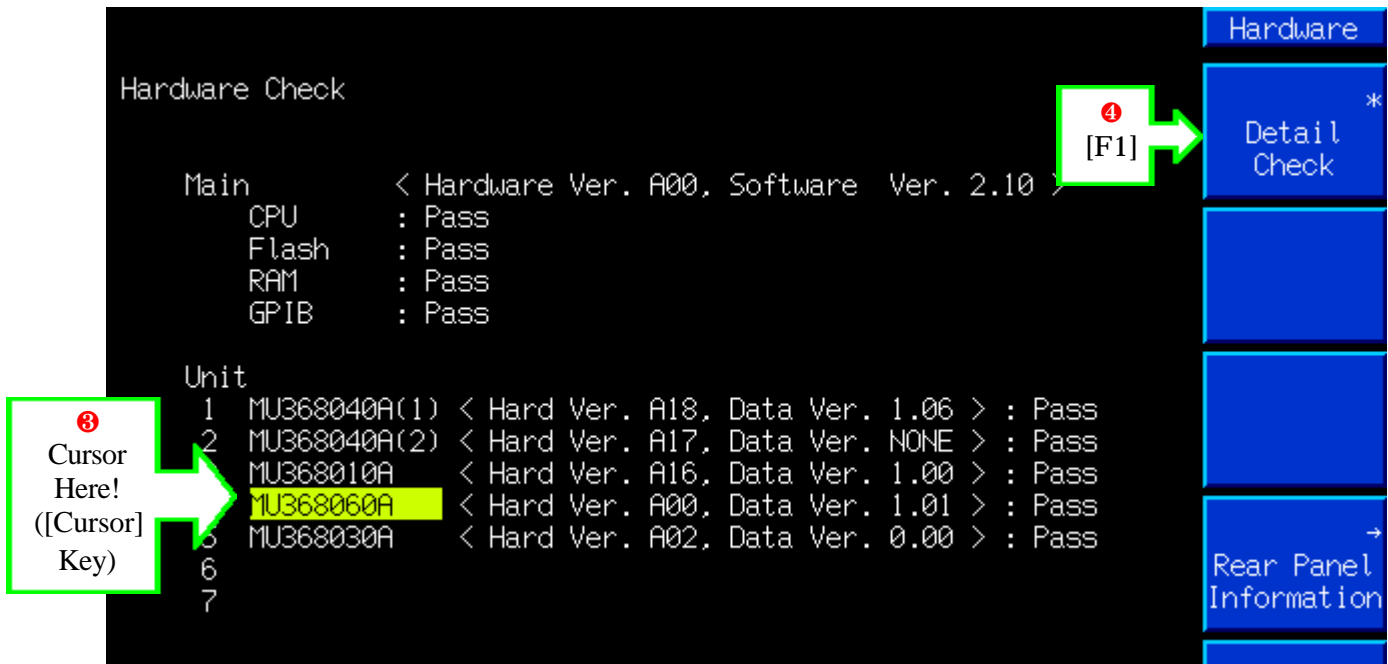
Hardware

Hardware Check

❹
[F1]

*
Detail
Check

Main < Hardware Ver. A00, Software Ver. 2.10 >
CPU : Pass
Flash : Pass
RAM : Pass
GPIB : Pass

Unit
1 MU368040A(1) < Hard Ver. A18, Data Ver. 1.06 > : Pass
2 MU368040A(2) < Hard Ver. A17, Data Ver. NONE > : Pass
MU368010A < Hard Ver. A16, Data Ver. 1.00 > : Pass
MU368060A < Hard Ver. A00, Data Ver. 1.01 > : Pass
5 MU368030A < Hard Ver. A02, Data Ver. 0.00 > : Pass
6
7

❸
Cursor
Here!
([Cursor]
Key)

→
Rear Panel
Information